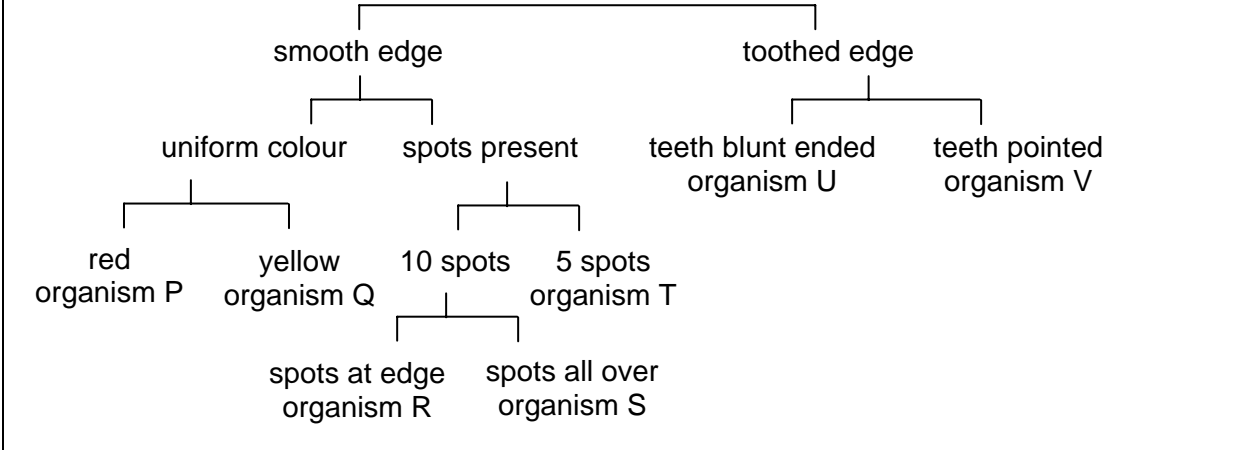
smooth edge

toothed edge

uniform colour

spots present

teeth blunt ended
organism U

teeth pointed
organism V

red
organism P

yellow
organism Q

10 spots

5 spots
organism T

spots at edge
organism R

spots all over
organism S